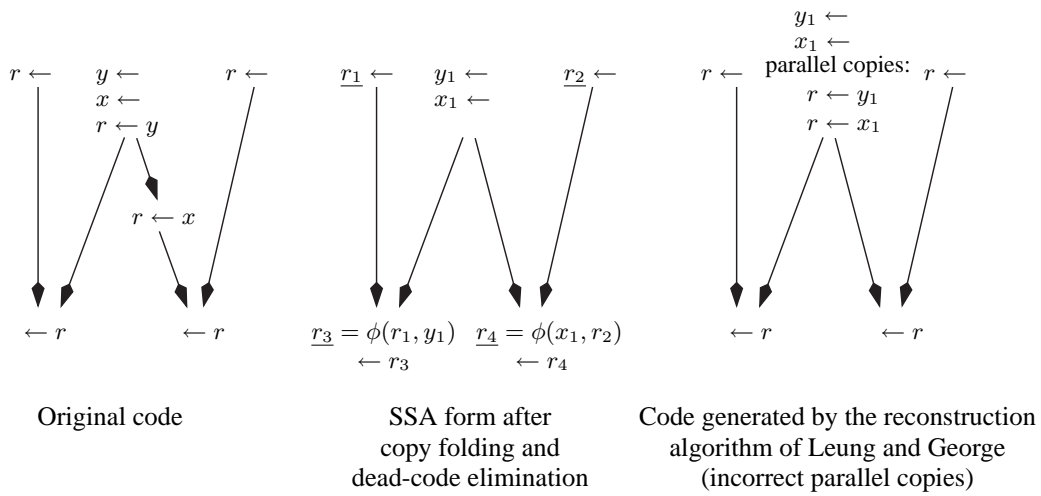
$r \leftarrow$ $y \leftarrow$ $x \leftarrow$ $r \leftarrow y$ $r \leftarrow$

$r \leftarrow x$

$\leftarrow r$ $\leftarrow r$

Original code

$\underline{r_1} \leftarrow$ $y_1 \leftarrow$ $x_1 \leftarrow$ $\underline{r_2} \leftarrow$

$\underline{r_3} = \phi(r_1, y_1)$ $\underline{r_4} = \phi(x_1, r_2)$
$\leftarrow r_3$ $\leftarrow r_4$

SSA form after copy folding and dead-code elimination

$y_1 \leftarrow$
$x_1 \leftarrow$
$r \leftarrow$ parallel copies: $r \leftarrow$
$r \leftarrow y_1$
$r \leftarrow x_1$

$\leftarrow r$ $\leftarrow r$

Code generated by the reconstruction algorithm of Leung and George (incorrect parallel copies)